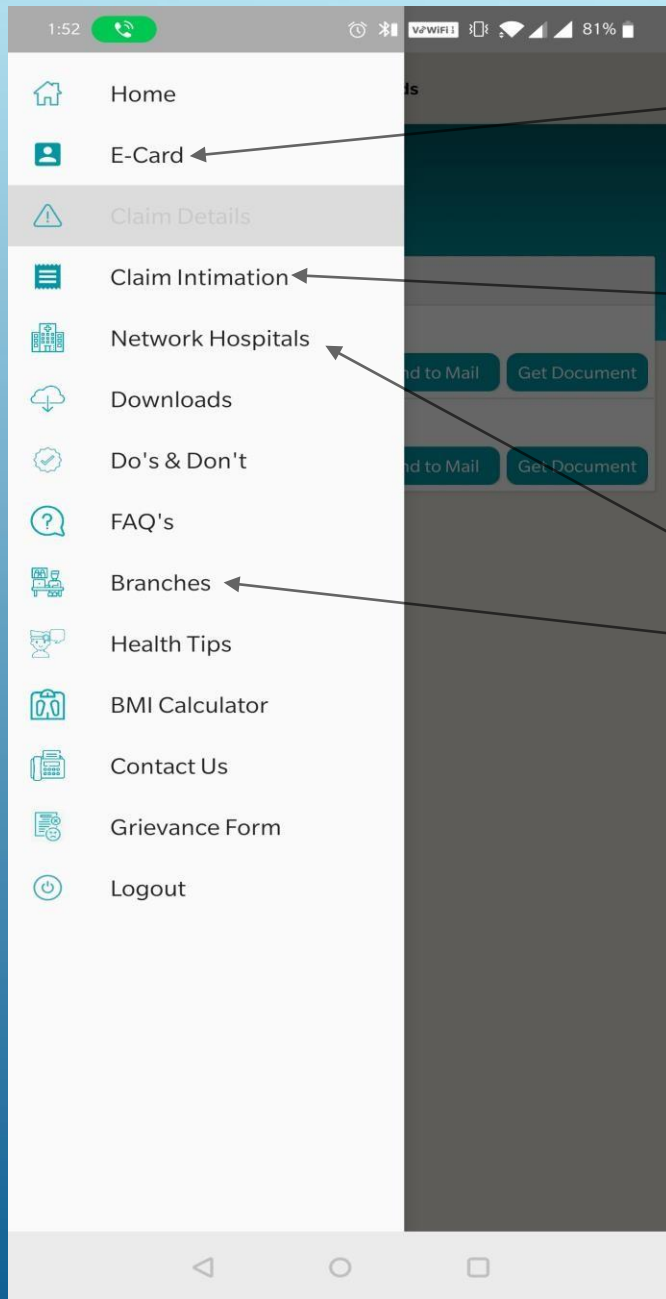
1:52

VoWiFi 1 81%

Home
E-Card
Claim Details
Claim Intimation
Network Hospitals
Downloads
Do's & Don't
FAQ's
Branches
Health Tips
BMI Calculator
Contact Us
Grievance Form
Logout

ds

nd to Mail
Get Document
nd to Mail
Get Document